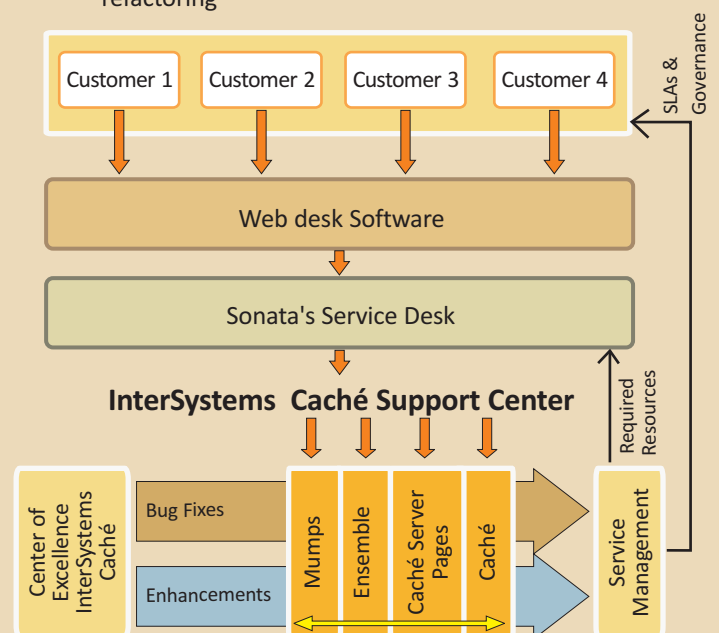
refactoring

Customer 1
Customer 2
Customer 3
Customer 4

SLAs & Governance

Web desk Software

Sonata's Service Desk

Required Resources

InterSystems Caché Support Center

Center of Excellence InterSystems Caché

Bug Fixes

Enhancements

Mumps

Ensemble

Caché Server Pages

Caché

Service Management